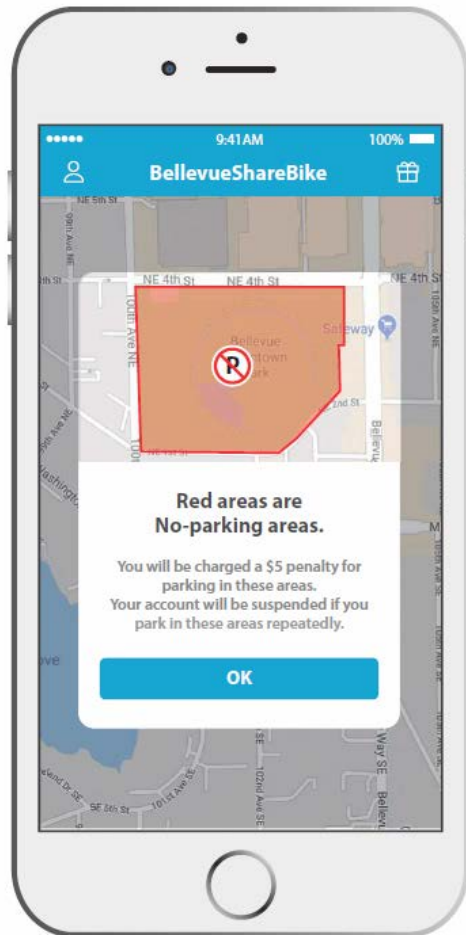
●●●●● 9:41AM 100%

BellevueShareBike

NE 5th St

NE 4th St NE 4th St NE 4th St

100th Ave NE

Safeway

Bellevue Downtown Park

2nd St

Bellevue

Red areas are
No-parking areas.

You will be charged a $5 penalty for parking in these areas.
Your account will be suspended if you park in these areas repeatedly.

OK

SE 5th St

102nd Ave SE

Way SE

Bellevue